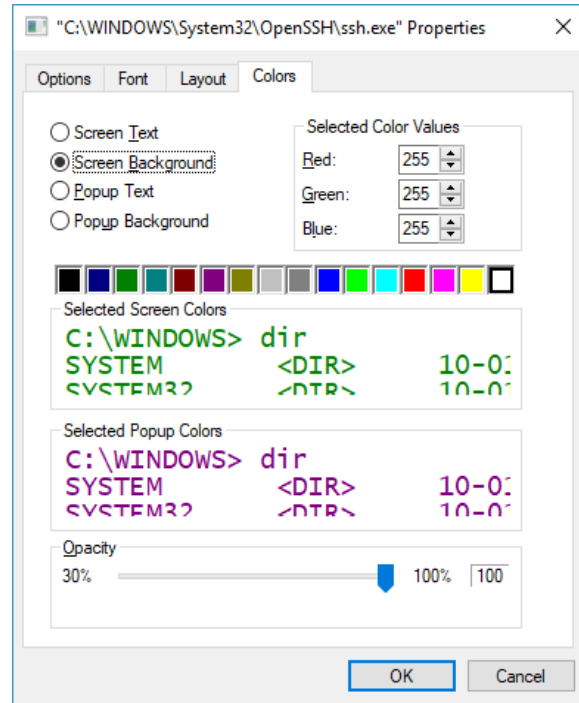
"C:\WINDOWS\System32\OpenSSH\ssh.exe" Properties

Options | Font | Layout | Colors

Screen Text
Screen Background
Popup Text
Popup Background

Selected Color Values
Red: 255
Green: 255
Blue: 255

Selected Screen Colors
C:\WINDOWS> dir
SYSTEM <DIR> 10-0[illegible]
SYSTEM32 <DIR> 10-0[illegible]

Selected Popup Colors
C:\WINDOWS> dir
SYSTEM <DIR> 10-0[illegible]
SYSTEM32 <DIR> 10-0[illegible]

Opacity
30% 100% 100

OK Cancel